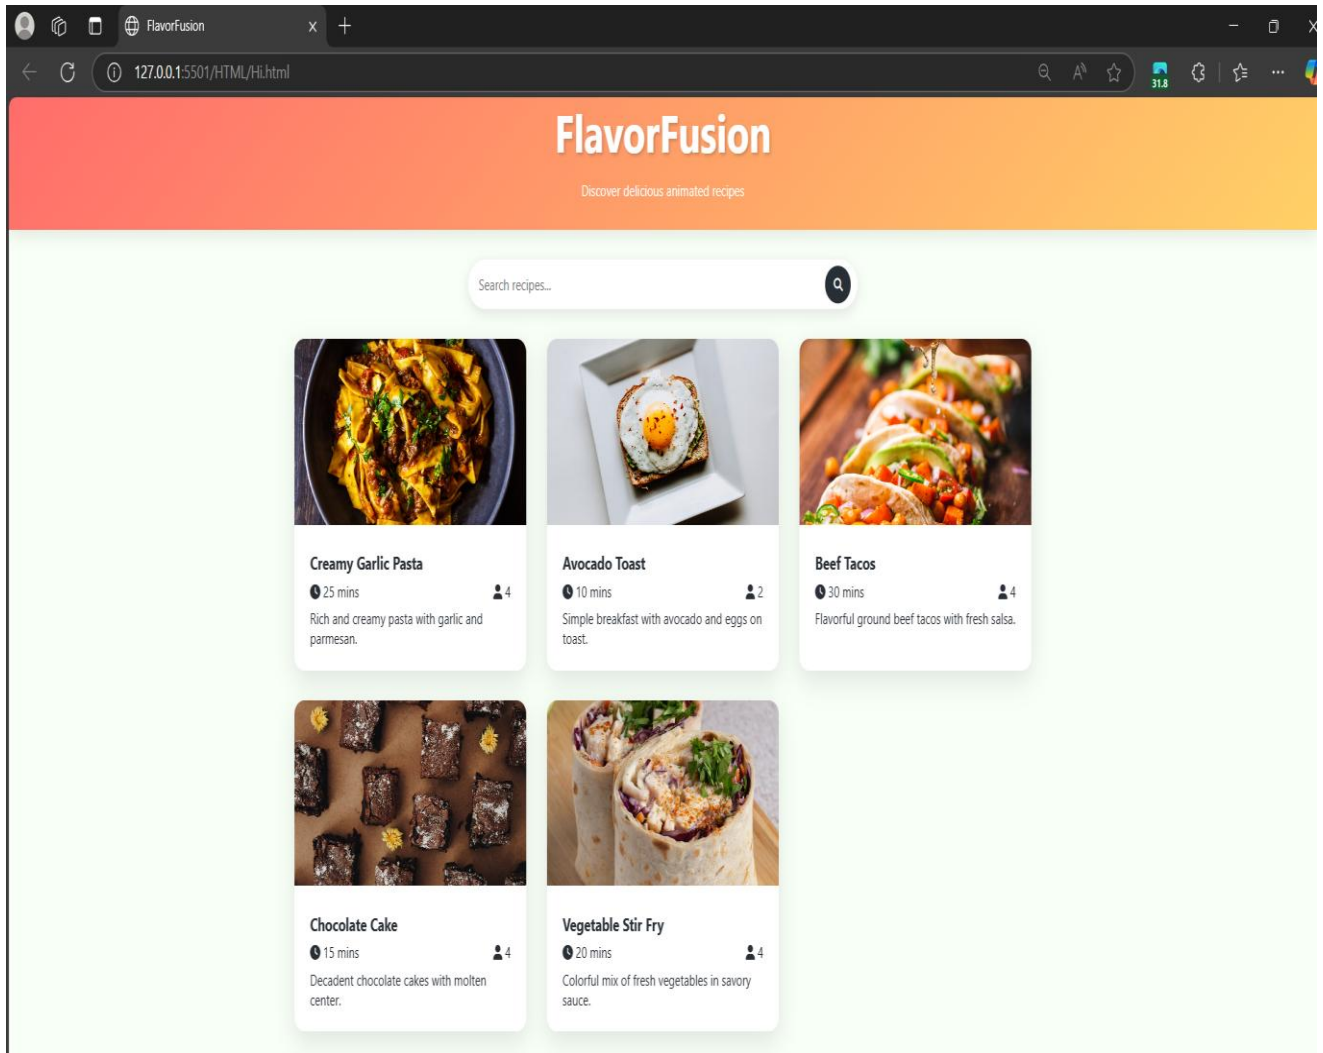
FlavorFusion
127.0.0.1:5501/HTML/Hi.html
31.8

FlavorFusion

Discover delicious animated recipes

Search recipes...

Creamy Garlic Pasta
25 mins 4
Rich and creamy pasta with garlic and parmesan.

Avocado Toast
10 mins 2
Simple breakfast with avocado and eggs on toast.

Beef Tacos
30 mins 4
Flavorful ground beef tacos with fresh salsa.

Chocolate Cake
15 mins 4
Decadent chocolate cakes with molten center.

Vegetable Stir Fry
20 mins 4
Colorful mix of fresh vegetables in savory sauce.